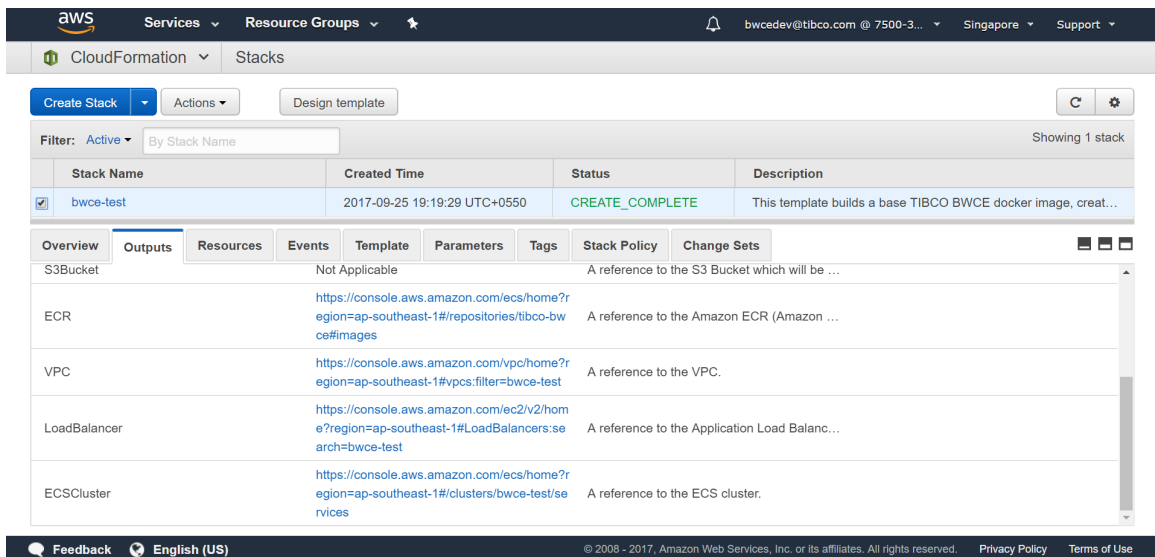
aws Services Resource Groups

bwcedev@tibco.com @ 7500-3... Singapore Support

CloudFormation Stacks

Create Stack Actions Design template

Filter: Active By Stack Name

Showing 1 stack

| | Stack Name | Created Time | Status | Description |
|---|---|---|---|---|
| ☑ | bwce-test | 2017-09-25 19:19:29 UTC+0550 | CREATE_COMPLETE | This template builds a base TIBCO BWCE docker image, creat... |

Overview Outputs Resources Events Template Parameters Tags Stack Policy Change Sets

| | | |
|---|---|---|
| S3Bucket | Not Applicable | A reference to the S3 Bucket which will be ... |
| ECR | https://console.aws.amazon.com/ecs/home?region=ap-southeast-1#/repositories/tibco-bwce#images | A reference to the Amazon ECR (Amazon ... |
| VPC | https://console.aws.amazon.com/vpc/home?region=ap-southeast-1#vpcs:filter=bwce-test | A reference to the VPC. |
| LoadBalancer | https://console.aws.amazon.com/ec2/v2/home?region=ap-southeast-1#LoadBalancers:search=bwce-test | A reference to the Application Load Balanc... |
| ECSCluster | https://console.aws.amazon.com/ecs/home?region=ap-southeast-1#/clusters/bwce-test/services | A reference to the ECS cluster. |

Feedback English (US)

© 2008 - 2017, Amazon Web Services, Inc. or its affiliates. All rights reserved. Privacy Policy Terms of Use